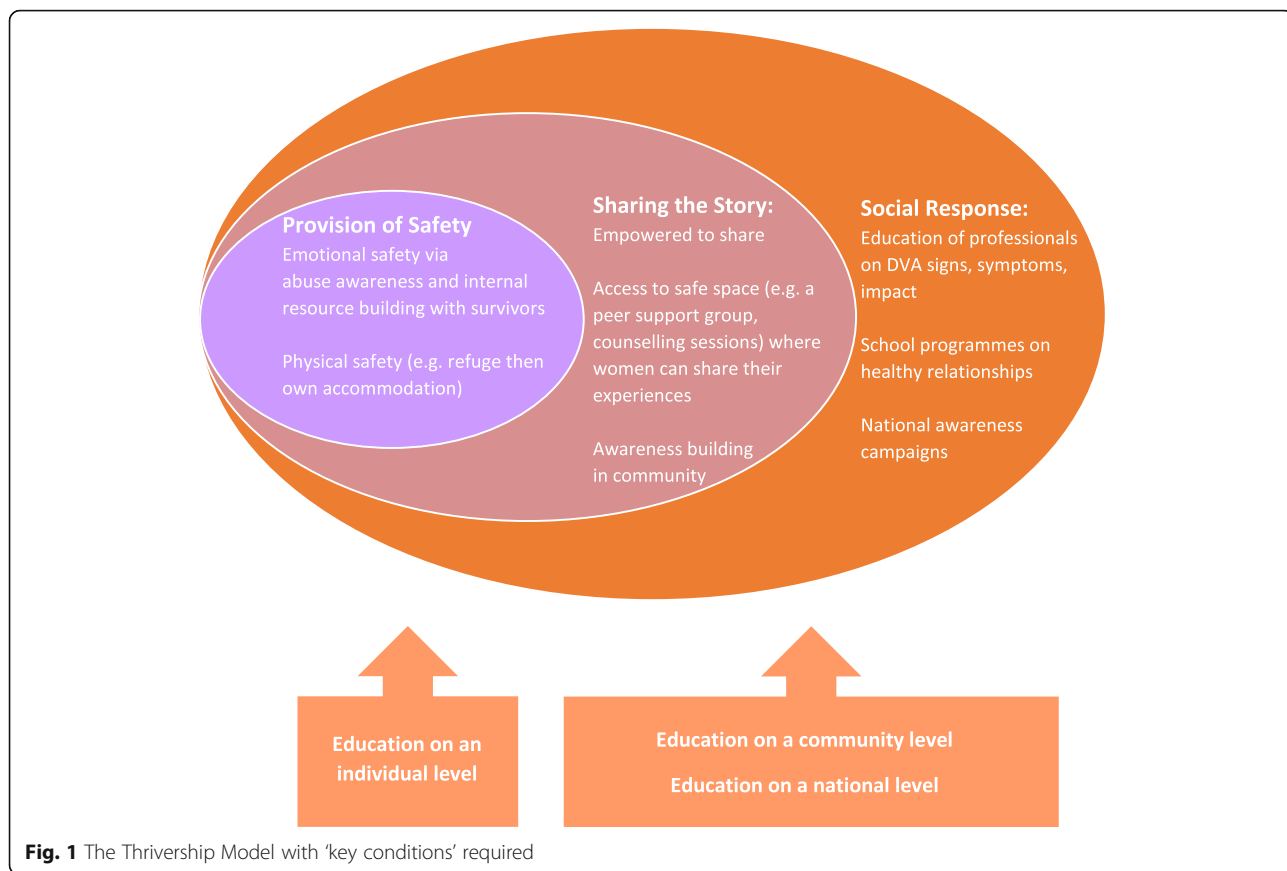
Provision of Safety
Emotional safety via abuse awareness and internal resource building with survivors

Physical safety (e.g. refuge then own accommodation)

Sharing the Story:
Empowered to share

Access to safe space (e.g. a peer support group, counselling sessions) where women can share their experiences

Awareness building in community

Social Response:
Education of professionals on DVA signs, symptoms, impact

School programmes on healthy relationships

National awareness campaigns

Education on an individual level

Education on a community level

Education on a national level

Fig. 1 The Thrivership Model with 'key conditions' required